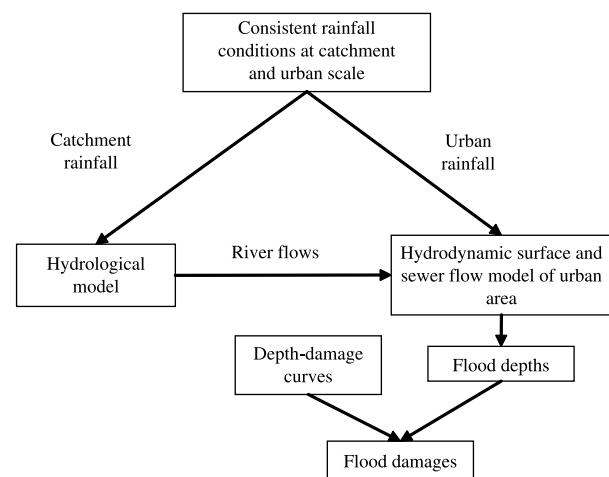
Consistent rainfall conditions at catchment and urban scale

Catchment rainfall

Urban rainfall

Hydrological model

River flows

Hydrodynamic surface and sewer flow model of urban area

Depth-damage curves

Flood depths

Flood damages